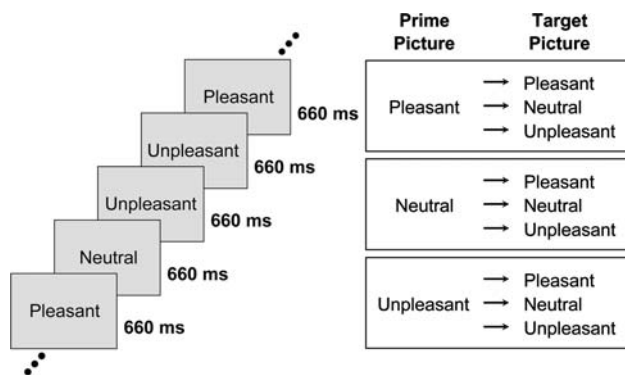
Pleasant 660 ms
Unpleasant 660 ms
Unpleasant 660 ms
Neutral 660 ms
Pleasant 660 ms

| Prime Picture | Target Picture |
|---|---|
| Pleasant | → Pleasant<br>→ Neutral<br>→ Unpleasant |
| Neutral | → Pleasant<br>→ Neutral<br>→ Unpleasant |
| Unpleasant | → Pleasant<br>→ Neutral<br>→ Unpleasant |